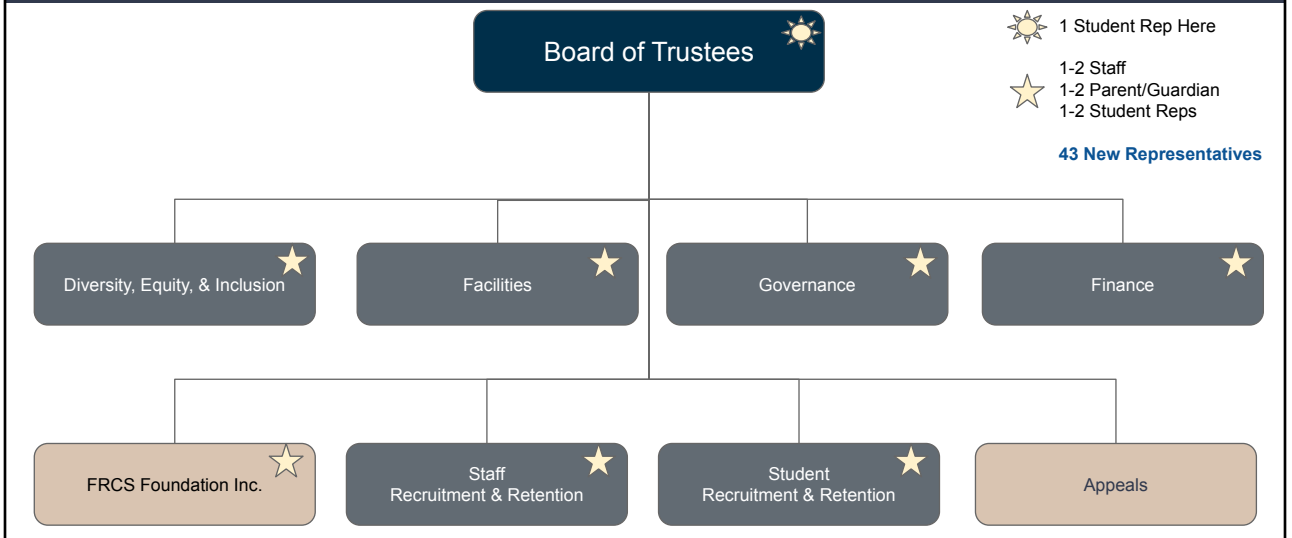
Board of Trustees

1 Student Rep Here

1-2 Staff
1-2 Parent/Guardian
1-2 Student Reps

43 New Representatives

Diversity, Equity, & Inclusion

Facilities

Governance

Finance

FRCS Foundation Inc.

Staff Recruitment & Retention

Student Recruitment & Retention

Appeals